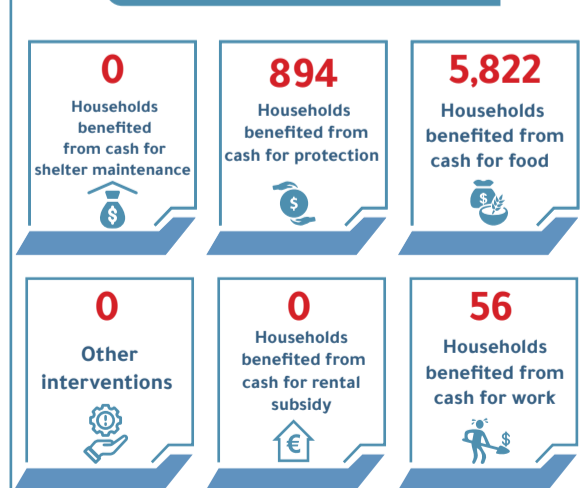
0

Households benefited from cash for shelter maintenance

894

Households benefited from cash for protection

5,822

Households benefited from cash for food

0

Other interventions

0

Households benefited from cash for rental subsidy

56

Households benefited from cash for work